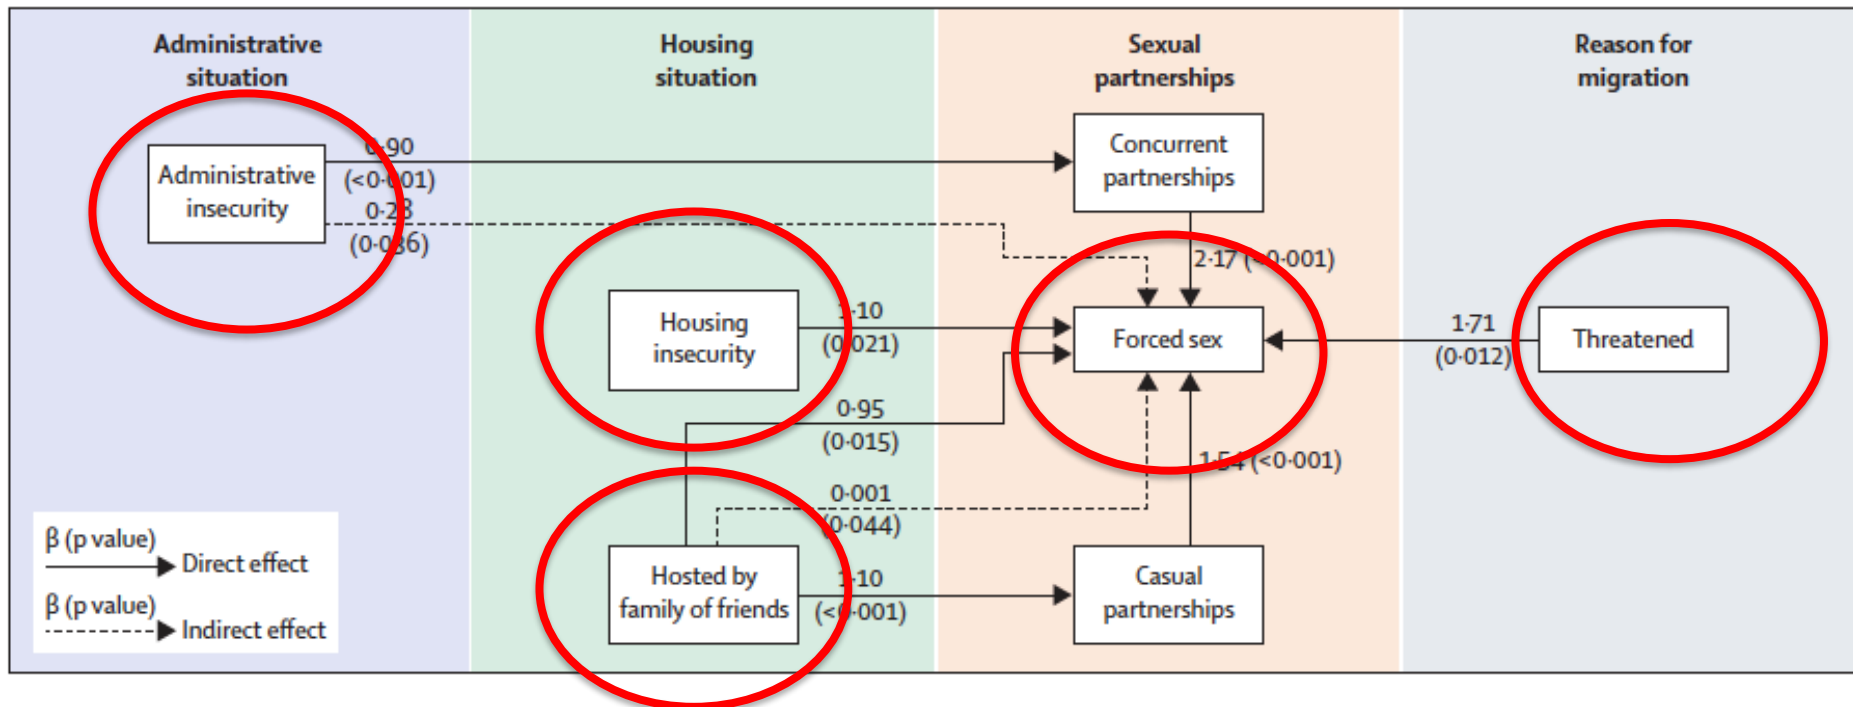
Administrative situation

Housing situation

Sexual partnerships

Reason for migration

Administrative insecurity

0·90 (<0·001)

0·23 (0·036)

Concurrent partnerships

2·17 (<0·001)

Housing insecurity

1·10 (0·021)

Forced sex

1·71 (0·012)

Threatened

0·95 (0·015)

1·54 (<0·001)

0·001 (0·044)

Hosted by family of friends

1·10 (<0·001)

Casual partnerships

β (p value) Direct effect

β (p value) Indirect effect